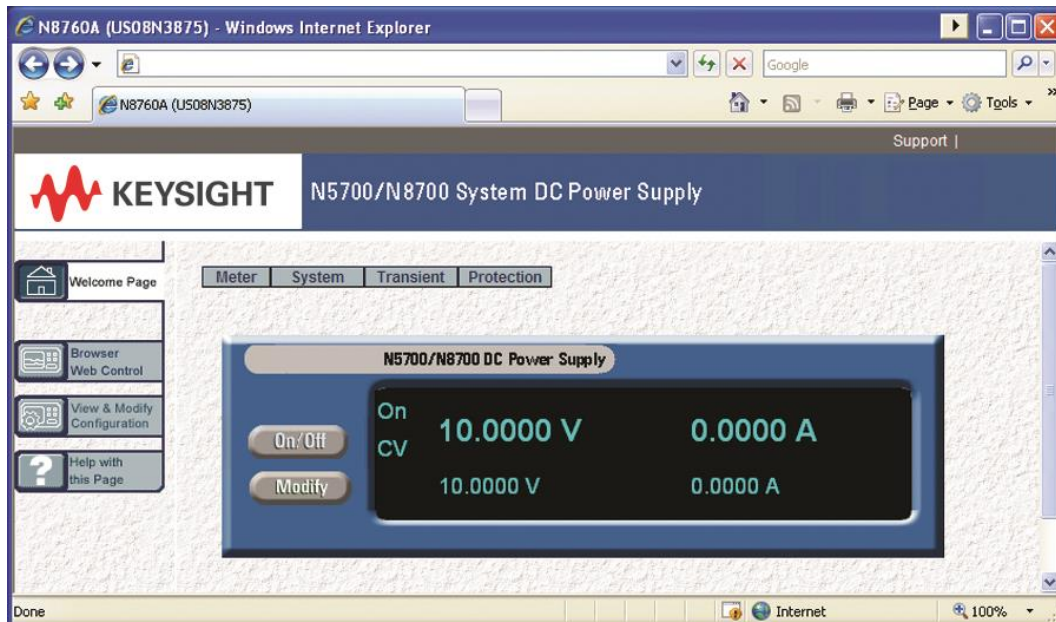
N8760A (US08N3875) - Windows Internet Explorer

Google

N8760A (US08N3875)

Page ▾ Tools ▾

Support |

KEYSIGHT

N5700/N8700 System DC Power Supply

Welcome Page

Browser Web Control

View & Modify Configuration

Help with this Page

Meter | System | Transient | Protection

N5700/N8700 DC Power Supply

On

CV

10.0000 V

0.0000 A

10.0000 V

0.0000 A

On/Off

Modify

Done

Internet

100%